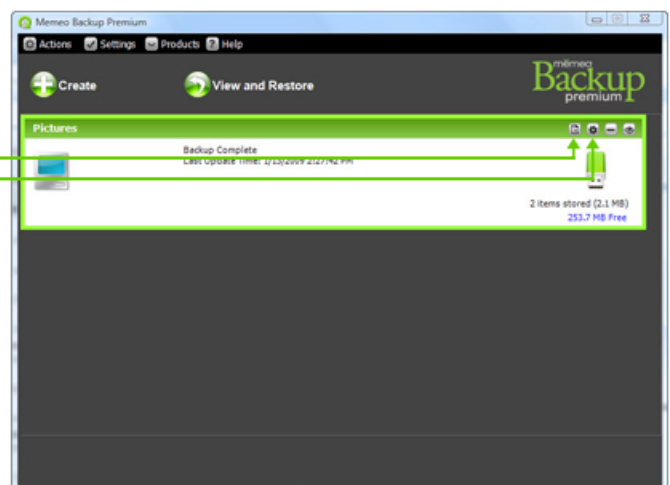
Memeo Backup Premium

Actions Settings Products Help

Create

View and Restore

memeo Backup premium

Pictures

Backup Complete
Last Update Time: 1/13/2009 2:27:42 PM

2 items stored (2.1 MB)
253.7 MB Free